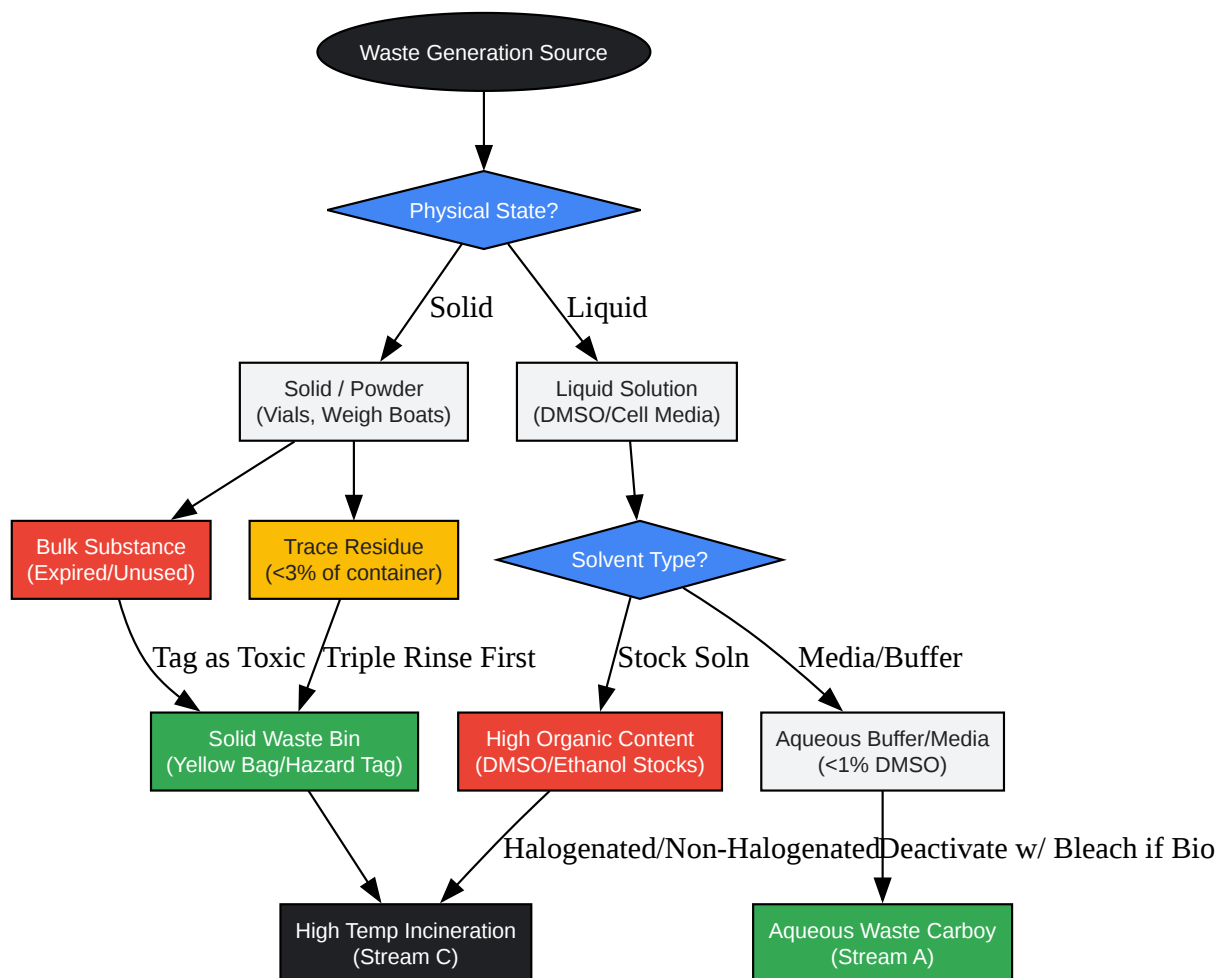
Waste Generation Source

Physical State?

Solid

Liquid

Solid / Powder
(Vials, Weigh Boats)

Liquid Solution
(DMSO/Cell Media)

Bulk Substance
(Expired/Unused)

Trace Residue
(<3% of container)

Solvent Type?

Tag as Toxic

Triple Rinse First

Stock Soln

Media/Buffer

Solid Waste Bin
(Yellow Bag/Hazard Tag)

High Organic Content
(DMSO/Ethanol Stocks)

Aqueous Buffer/Media
(<1% DMSO)

Halogenated/Non-Halogenated

Deactivate w/ Bleach if Bio

High Temp Incineration
(Stream C)

Aqueous Waste Carboy
(Stream A)